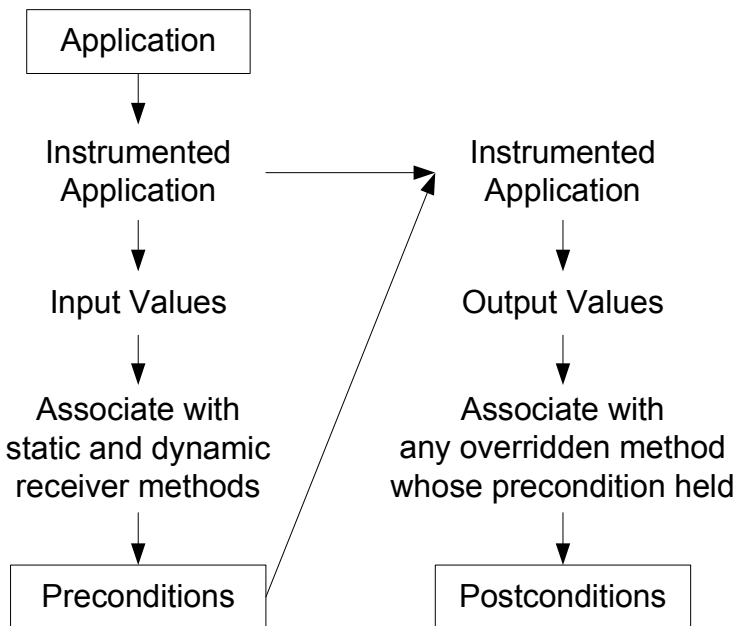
Application

Instrumented Application

Input Values

Associate with static and dynamic receiver methods

Preconditions

Instrumented Application

Output Values

Associate with any overridden method whose precondition held

Postconditions